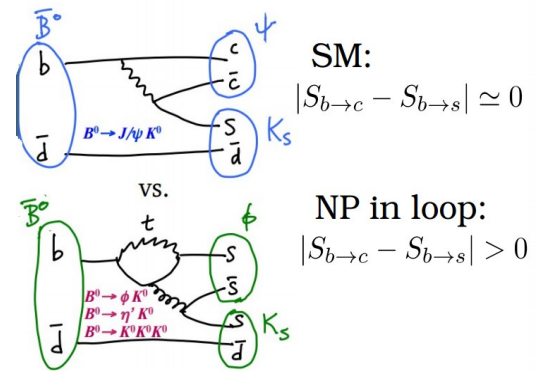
$\bar{B}^0$

b

$\bar{d}$

c

$\bar{c}$

$\psi$

s

$\bar{d}$

$K_s$

$B^0 \to J/\psi\, K^0$

SM:

$|S_{b\to c} - S_{b\to s}| \simeq 0$

vs.

$\bar{B}^0$

t

b

$\bar{d}$

s

$\bar{s}$

$\phi$

s

$\bar{d}$

$K_s$

$B^0 \to \phi\, K^0$

$B^0 \to \eta'\, K^0$

$B^0 \to K^0 K^0 K^0$

NP in loop:

$|S_{b\to c} - S_{b\to s}| > 0$